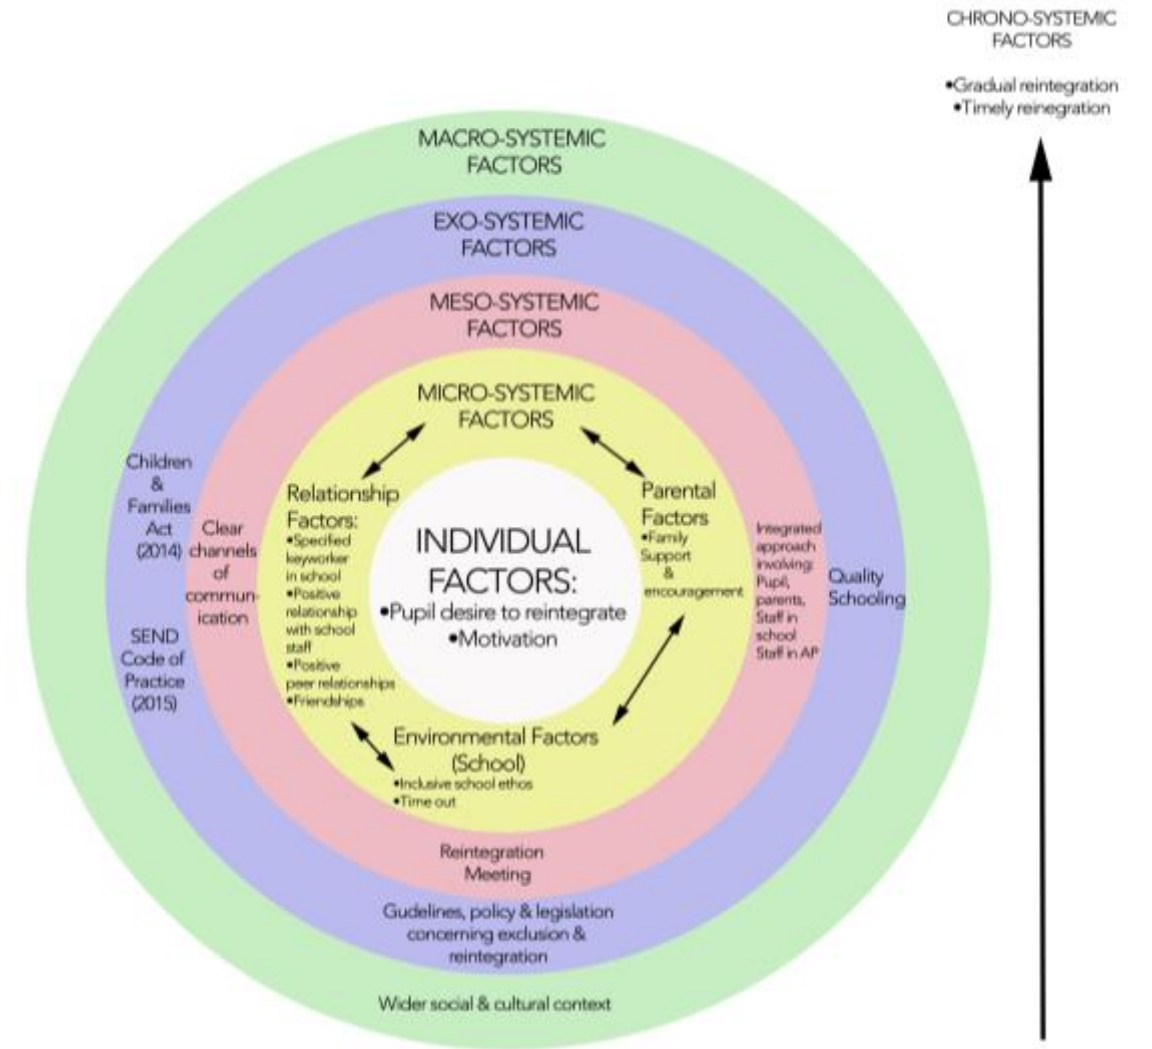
CHRONO-SYSTEMIC FACTORS

•Gradual reintegration
•Timely reinegration

MACRO-SYSTEMIC FACTORS

EXO-SYSTEMIC FACTORS

MESO-SYSTEMIC FACTORS

MICRO-SYSTEMIC FACTORS

Children & Families Act (2014)

SEND Code of Practice (2015)

Clear channels of communication

Relationship Factors:
•Specified keyworker in school
•Positive relationship with school staff
•Positive peer relationships
•Friendships

INDIVIDUAL FACTORS:
•Pupil desire to reintegrate
•Motivation

Parental Factors
•Family Support & encouragement

Integrated approach involving: Pupil, parents, Staff in school Staff in AP

Quality Schooling

Environmental Factors (School)
•Inclusive school ethos
•Time out

Reintegration Meeting

Gudelines, policy & legislation concerning exclusion & reintegration

Wider social & cultural context